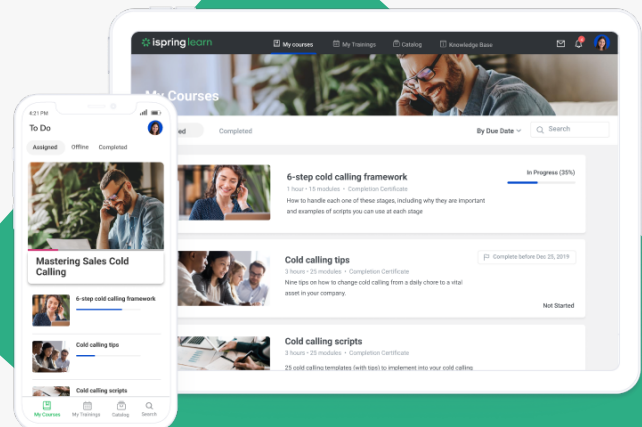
ispring learn
My courses
My Trainings
Catalog
Knowledge Base

My Courses
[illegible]ed
Completed
By Due Date
Search

6-step cold calling framework
1 hour • 15 modules • Completion Certificate
How to handle each one of these stages, including why they are important and examples of scripts you can use at each stage
In Progress (35%)

Cold calling tips
3 hours • 25 modules • Completion Certificate
Nine tips on how to change cold calling from a daily chore to a vital asset in your company.
Complete before Dec 25, 2019
Not Started

Cold calling scripts
3 hours • 25 modules • Completion Certificate
25 cold calling templates (with tips) to implement into your cold calling

4:21 PM
To Do
Assigned
Offline
Completed
Mastering Sales Cold Calling
6-step cold calling framework
Cold calling tips
Cold calling scripts
My Courses
My Trainings
Catalog
Search